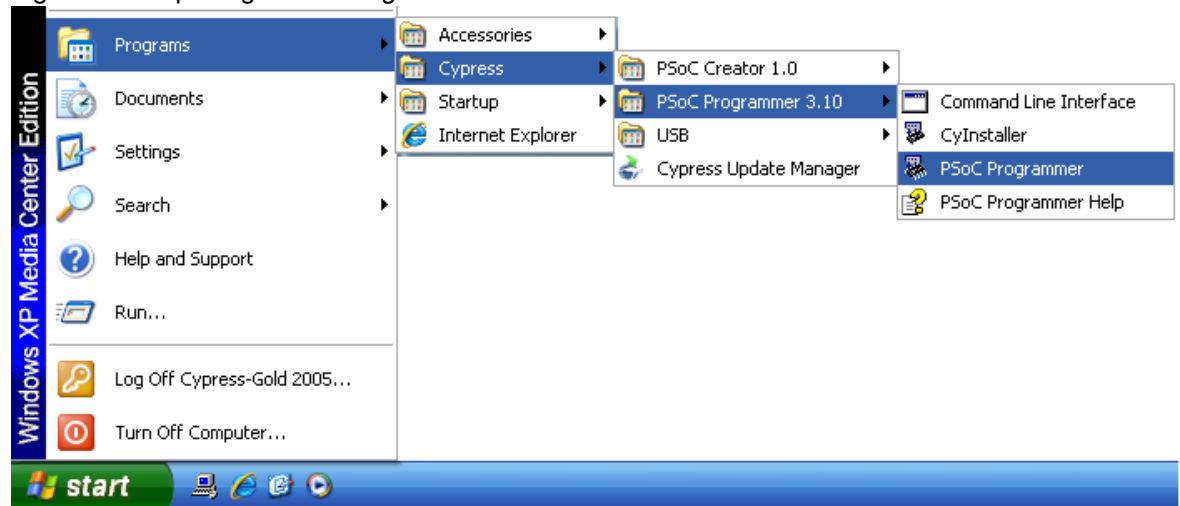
Windows XP Media Center Edition

Programs
Documents
Settings
Search
Help and Support
Run...
Log Off Cypress-Gold 2005...
Turn Off Computer...

Accessories
Cypress
Startup
Internet Explorer

PSoC Creator 1.0
PSoC Programmer 3.10
USB
Cypress Update Manager

Command Line Interface
CyInstaller
PSoC Programmer
PSoC Programmer Help

start